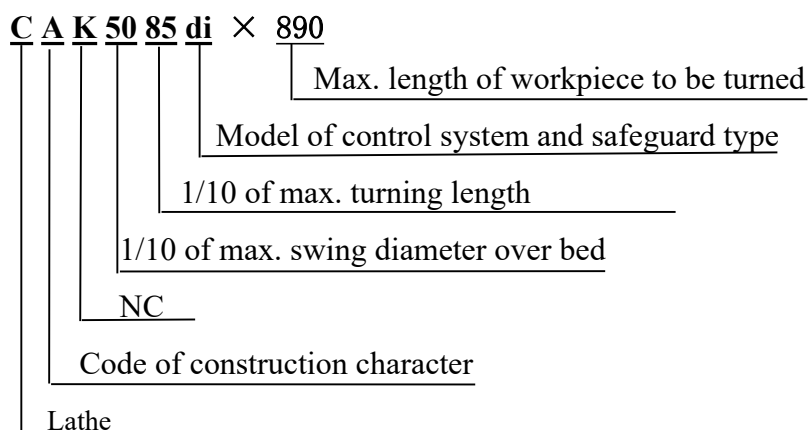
C A K 50 85 di × 890

Max. length of workpiece to be turned

Model of control system and safeguard type

1/10 of max. turning length

1/10 of max. swing diameter over bed

NC

Code of construction character

Lathe